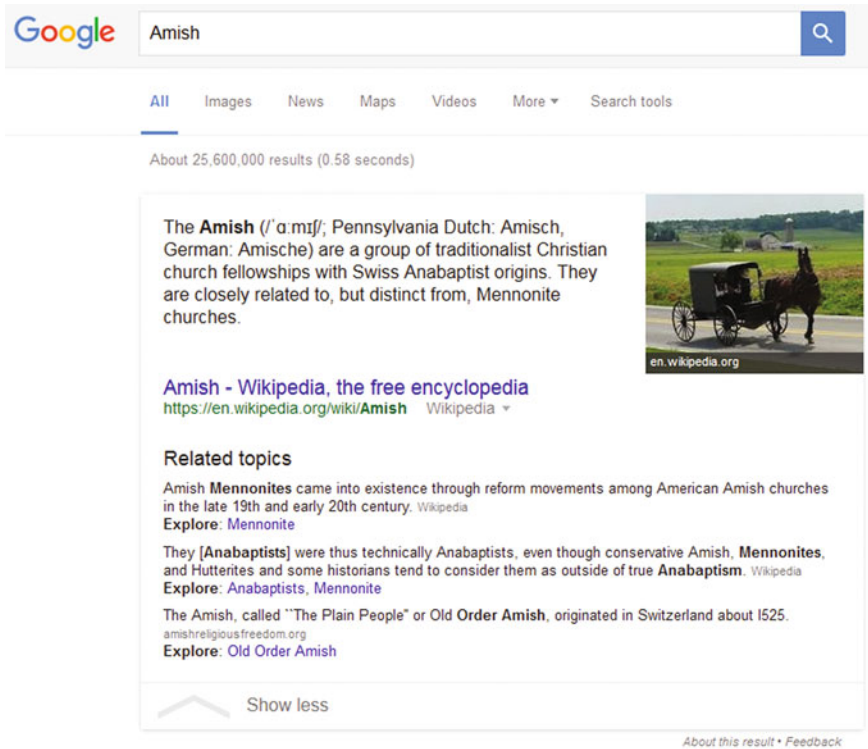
Google

Amish

All Images News Maps Videos More ▾ Search tools

About 25,600,000 results (0.58 seconds)

The Amish (/ˈɑːmɪʃ/; Pennsylvania Dutch: Amisch, German: Amische) are a group of traditionalist Christian church fellowships with Swiss Anabaptist origins. They are closely related to, but distinct from, Mennonite churches.

en.wikipedia.org

Amish - Wikipedia, the free encyclopedia
https://en.wikipedia.org/wiki/Amish Wikipedia ▾

Related topics

Amish Mennonites came into existence through reform movements among American Amish churches in the late 19th and early 20th century. Wikipedia
Explore: Mennonite

They [Anabaptists] were thus technically Anabaptists, even though conservative Amish, Mennonites, and Hutterites and some historians tend to consider them as outside of true Anabaptism. Wikipedia
Explore: Anabaptists, Mennonite

The Amish, called "The Plain People" or Old Order Amish, originated in Switzerland about I525.
amishreligiousfreedom.org
Explore: Old Order Amish

Show less

About this result • Feedback